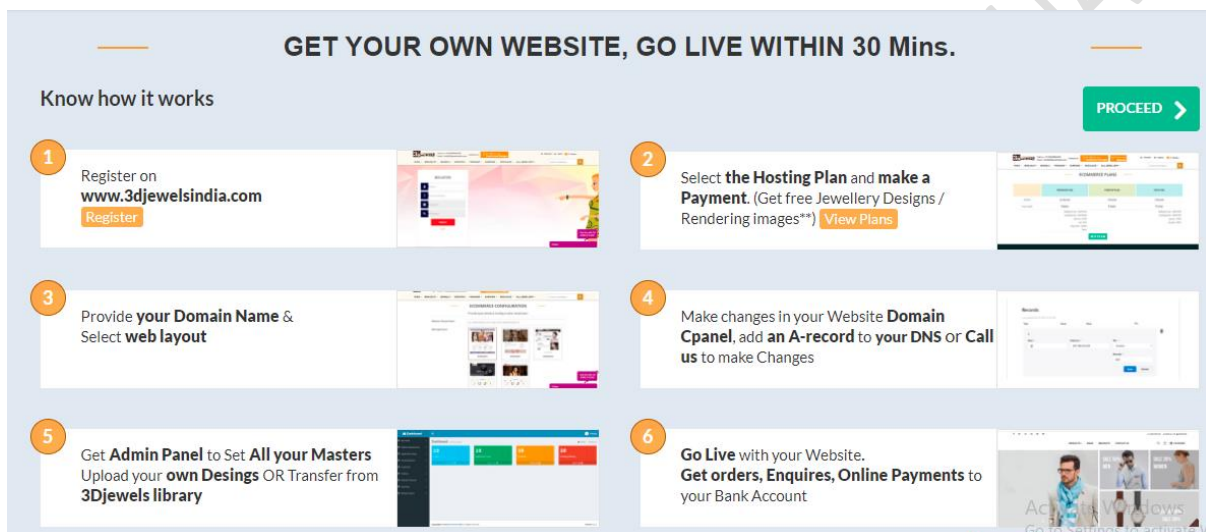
GET YOUR OWN WEBSITE, GO LIVE WITHIN 30 Mins.

Know how it works

PROCEED

1

Register on www.3djewelsindia.com

Register

2

Select the Hosting Plan and make a Payment. (Get free Jewellery Designs / Rendering images**) View Plans

3

Provide your Domain Name & Select web layout

4

Make changes in your Website Domain Cpanel, add an A-record to your DNS or Call us to make Changes

5

Get Admin Panel to Set All your Masters Upload your own Desings OR Transfer from 3Djewels library

6

Go Live with your Website. Get orders, Enquires, Online Payments to your Bank Account

Activate Windows
Go to Settings to activate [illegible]